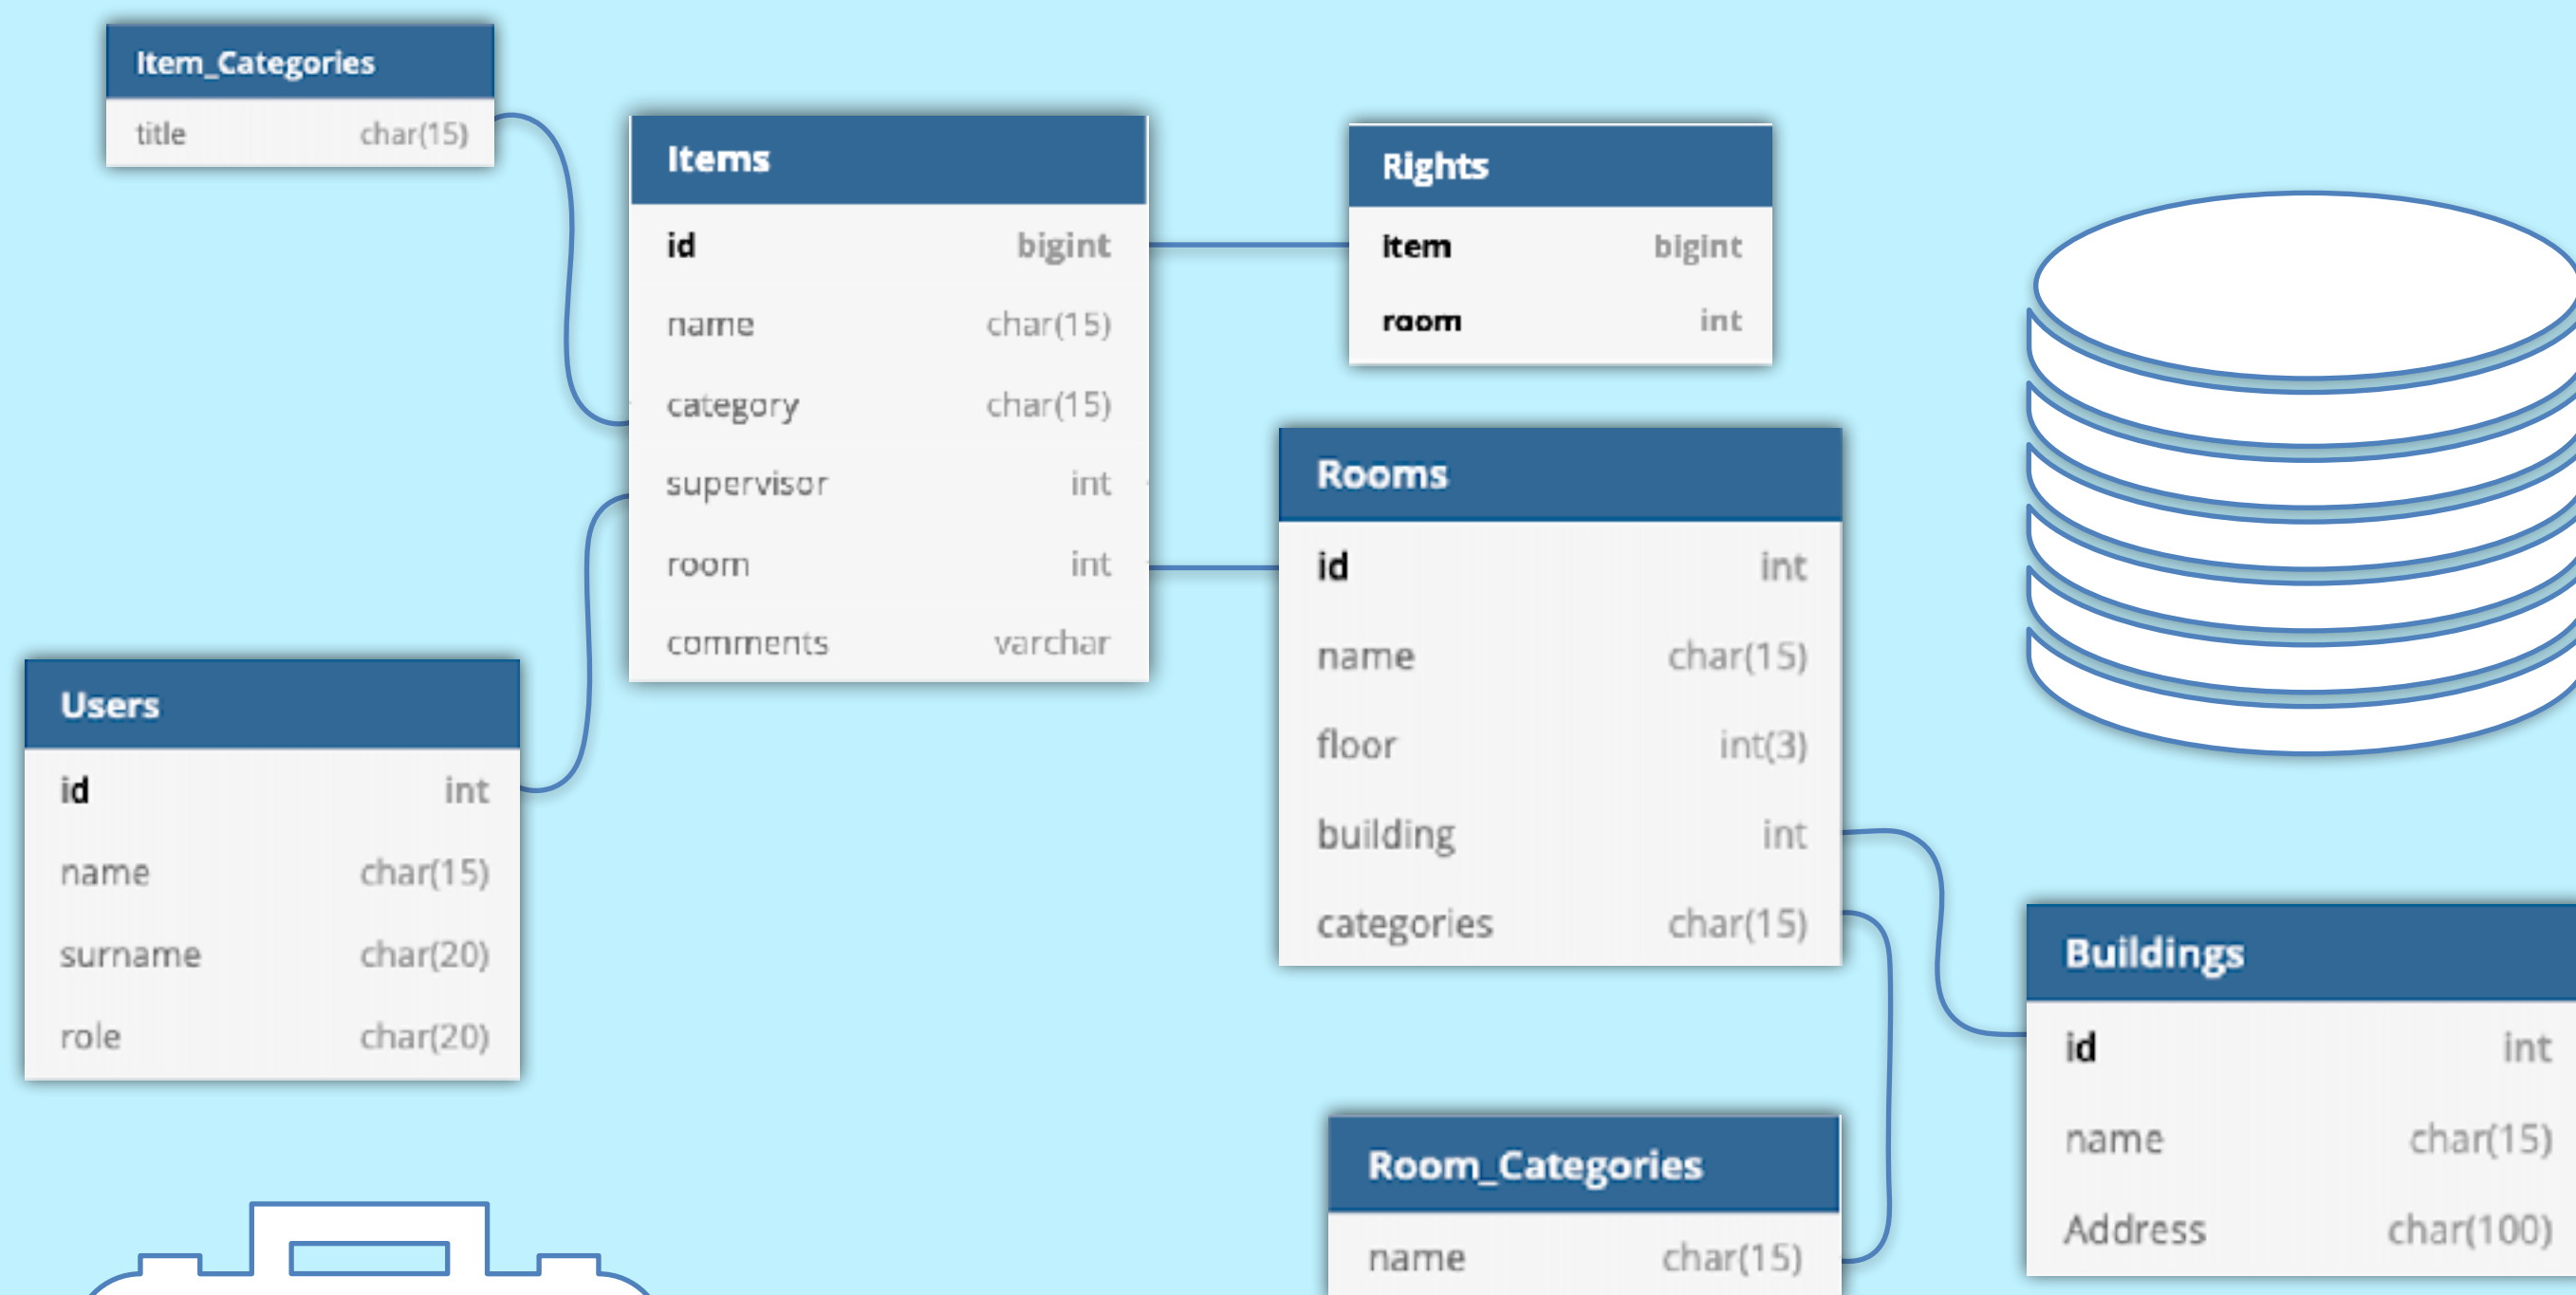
Item_Categories

| title | char(15) |
|---|---|

Items

| id | bigint |
|---|---|
| name | char(15) |
| category | char(15) |
| supervisor | int |
| room | int |
| comments | varchar |

Rights

| item | bigint |
|---|---|
| room | int |

Rooms

| id | int |
|---|---|
| name | char(15) |
| floor | int(3) |
| building | int |
| categories | char(15) |

Users

| id | int |
|---|---|
| name | char(15) |
| surname | char(20) |
| role | char(20) |

Buildings

| id | int |
|---|---|
| name | char(15) |
| Address | char(100) |

Room_Categories

| name | char(15) |
|---|---|